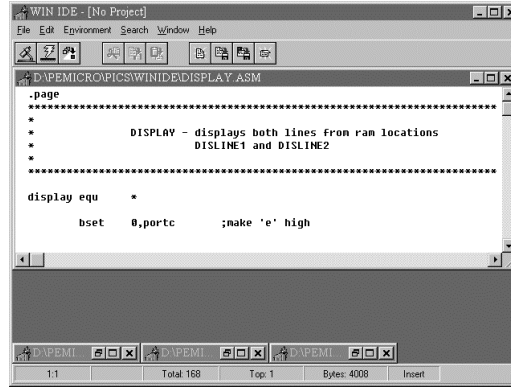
WIN IDE - [No Project]
File Edit Environment Search Window Help

D:\PEMICRO\PICS\WINIDE\DISPLAY.ASM
.page
*************************************************************************
*
*              DISPLAY - displays both lines from ram locations
*                        DISLINE1 and DISLINE2
*
*************************************************************************

display equ     *

        bset    0,portc         ;make 'e' high

D:\PEMI...
D:\PEMI...
D:\PEMI...

1:1 | Total: 168 | Top: 1 | Bytes: 4008 | Insert